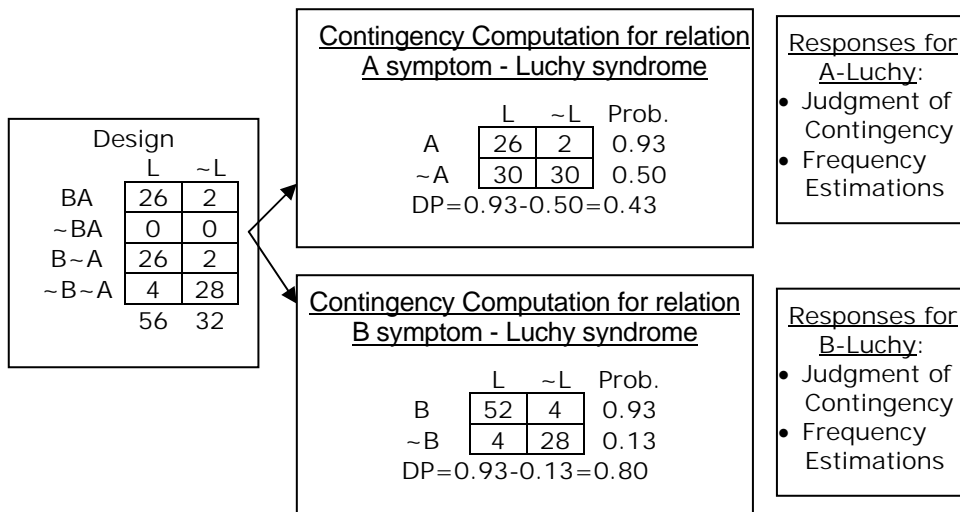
Design

| | L | ~L |
|---|---|---|
| BA | 26 | 2 |
| ~BA | 0 | 0 |
| B~A | 26 | 2 |
| ~B~A | 4 | 28 |
| | 56 | 32 |

Contingency Computation for relation A symptom - Luchy syndrome

| | L | ~L | Prob. |
|---|---|---|---|
| A | 26 | 2 | 0.93 |
| ~A | 30 | 30 | 0.50 |

DP=0.93-0.50=0.43

Responses for A-Luchy:
• Judgment of Contingency
• Frequency Estimations

Contingency Computation for relation B symptom - Luchy syndrome

| | L | ~L | Prob. |
|---|---|---|---|
| B | 52 | 4 | 0.93 |
| ~B | 4 | 28 | 0.13 |

DP=0.93-0.13=0.80

Responses for B-Luchy:
• Judgment of Contingency
• Frequency Estimations